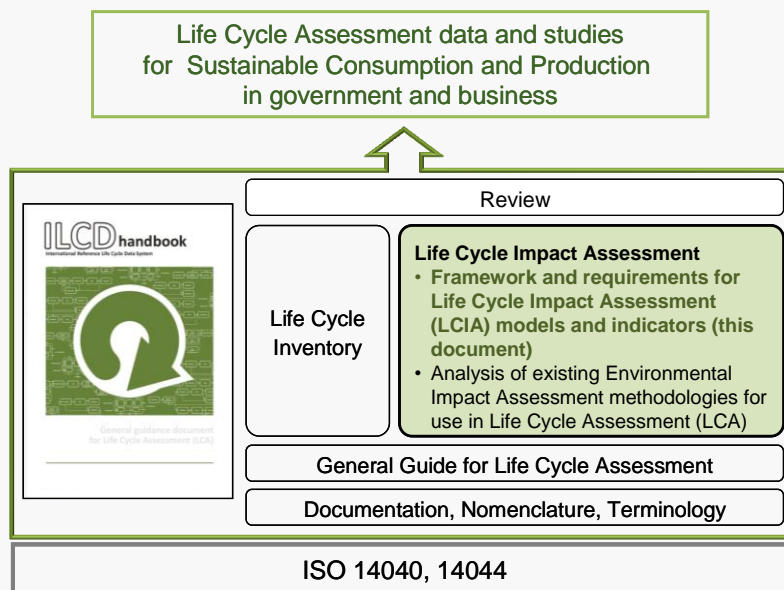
Life Cycle Assessment data and studies for Sustainable Consumption and Production in government and business

ILCD handbook
International Reference Life Cycle Data System

General guidance document for Life Cycle Assessment (LCA)

Review

Life Cycle Inventory

Life Cycle Impact Assessment
• Framework and requirements for Life Cycle Impact Assessment (LCIA) models and indicators (this document)
• Analysis of existing Environmental Impact Assessment methodologies for use in Life Cycle Assessment (LCA)

General Guide for Life Cycle Assessment

Documentation, Nomenclature, Terminology

ISO 14040, 14044